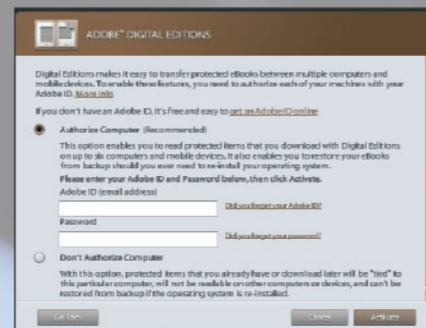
ADOBE® DIGITAL EDITIONS

Digital Editions makes it easy to transfer protected eBooks between multiple computers and mobile devices. To enable these features, you need to authorize each of your machines with your Adobe ID. More info

If you don't have an Adobe ID, it's free and easy to get an Adobe ID online

Authorize Computer (Recommended)

This option enables you to read protected items that you download with Digital Editions on up to six computers and mobile devices. It also enables you to restore your eBooks from backup should you ever need to re-install your operating system.

Please enter your Adobe ID and Password below, then click Activate.

Adobe ID (email address)

Did you forget your Adobe ID?

Password

Did you forget your password?

Don't Authorize Computer

With this option, protected items that you already have or download later will be "tied" to this particular computer, will not be readable on other computers or devices, and can't be restored from backup if the operating system is re-installed.

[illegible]

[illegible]

Activate